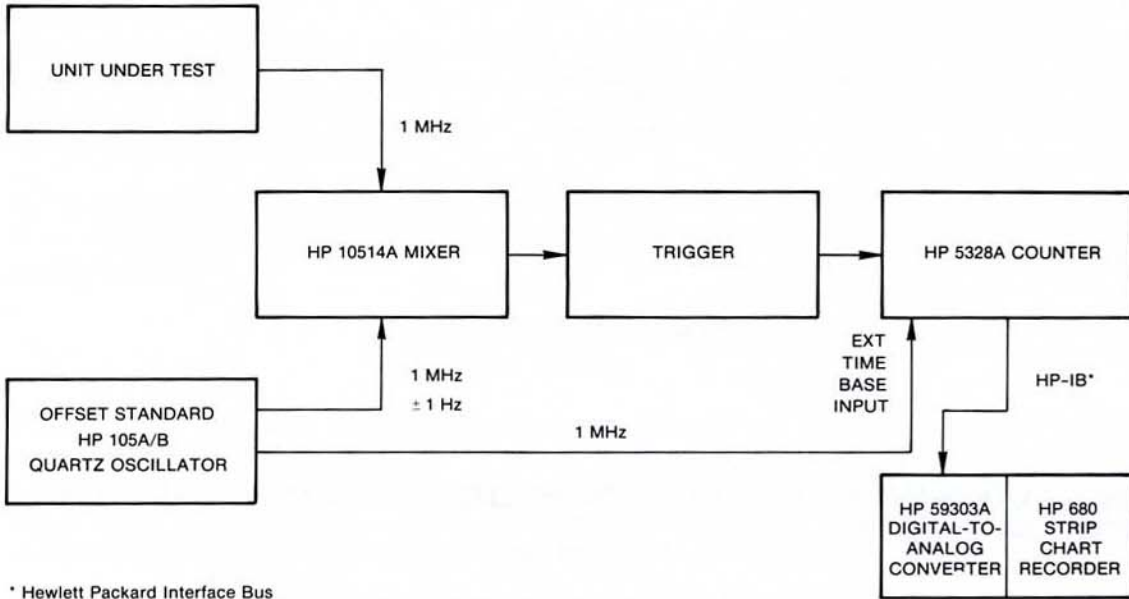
UNIT UNDER TEST

1 MHz

HP 10514A MIXER

TRIGGER

HP 5328A COUNTER

EXT TIME BASE INPUT

HP-IB*

1 MHz
± 1 Hz

OFFSET STANDARD
HP 105A/B
QUARTZ OSCILLATOR

1 MHz

HP 59303A DIGITAL-TO-ANALOG CONVERTER

HP 680 STRIP CHART RECORDER

* Hewlett Packard Interface Bus